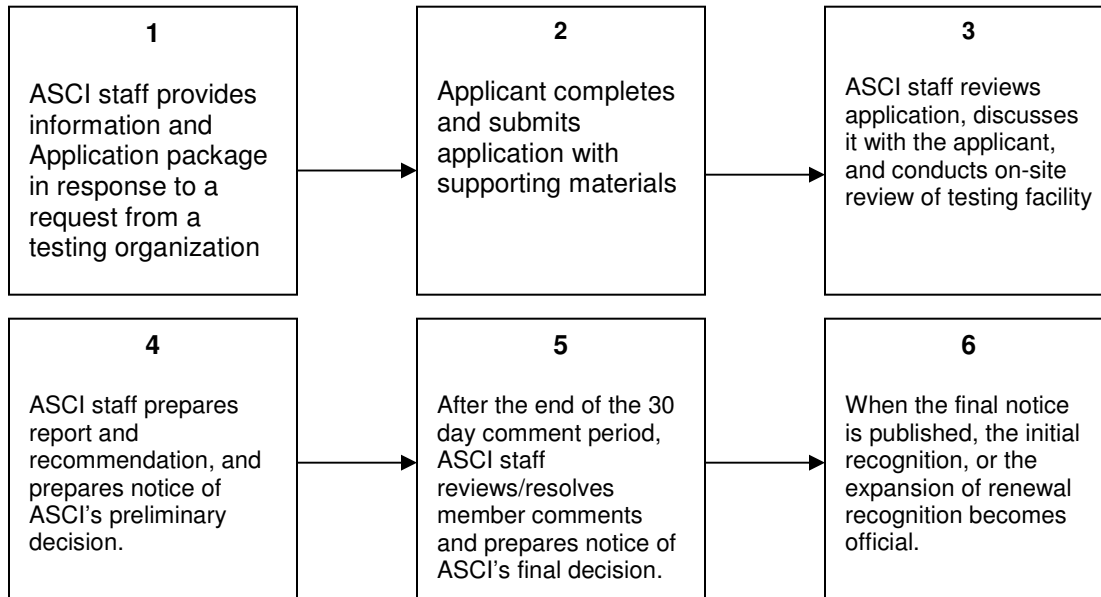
1

ASCI staff provides information and Application package in response to a request from a testing organization

2

Applicant completes and submits application with supporting materials

3

ASCI staff reviews application, discusses it with the applicant, and conducts on-site review of testing facility

4

ASCI staff prepares report and recommendation, and prepares notice of ASCI's preliminary decision.

5

After the end of the 30 day comment period, ASCI staff reviews/resolves member comments and prepares notice of ASCI's final decision.

6

When the final notice is published, the initial recognition, or the expansion of renewal recognition becomes official.